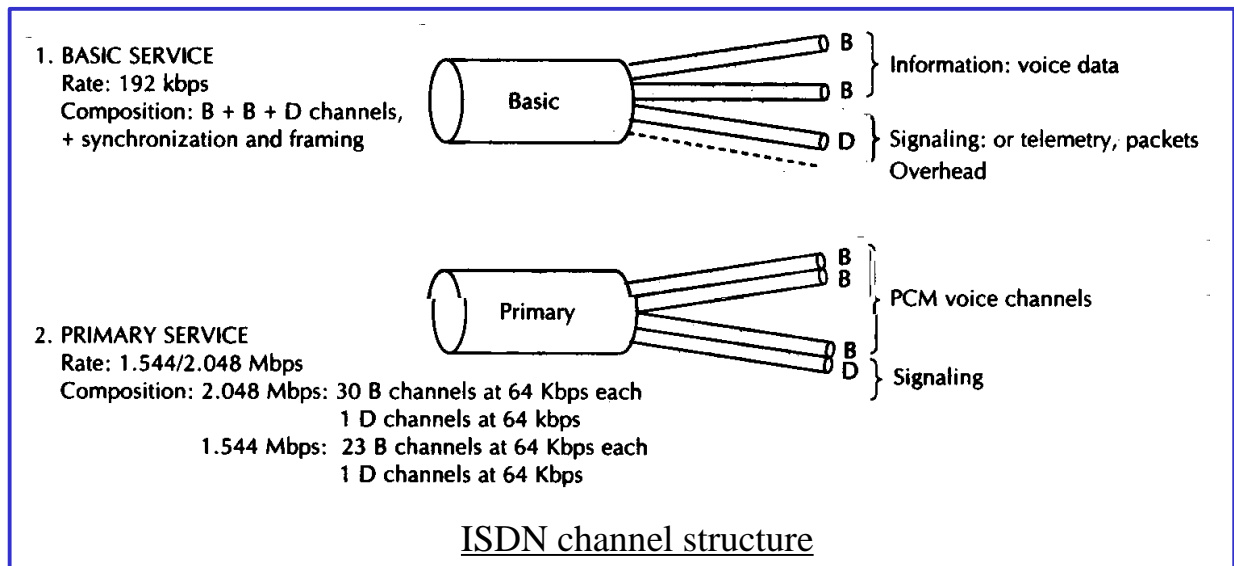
1. BASIC SERVICE
Rate: 192 kbps
Composition: B + B + D channels, + synchronization and framing

Basic

B
B
Information: voice data

D
Signaling: or telemetry, packets
Overhead

Primary

B
B
PCM voice channels
B
D
Signaling

2. PRIMARY SERVICE
Rate: 1.544/2.048 Mbps
Composition: 2.048 Mbps: 30 B channels at 64 Kbps each
1 D channels at 64 kbps
1.544 Mbps: 23 B channels at 64 Kbps each
1 D channels at 64 Kbps

ISDN channel structure